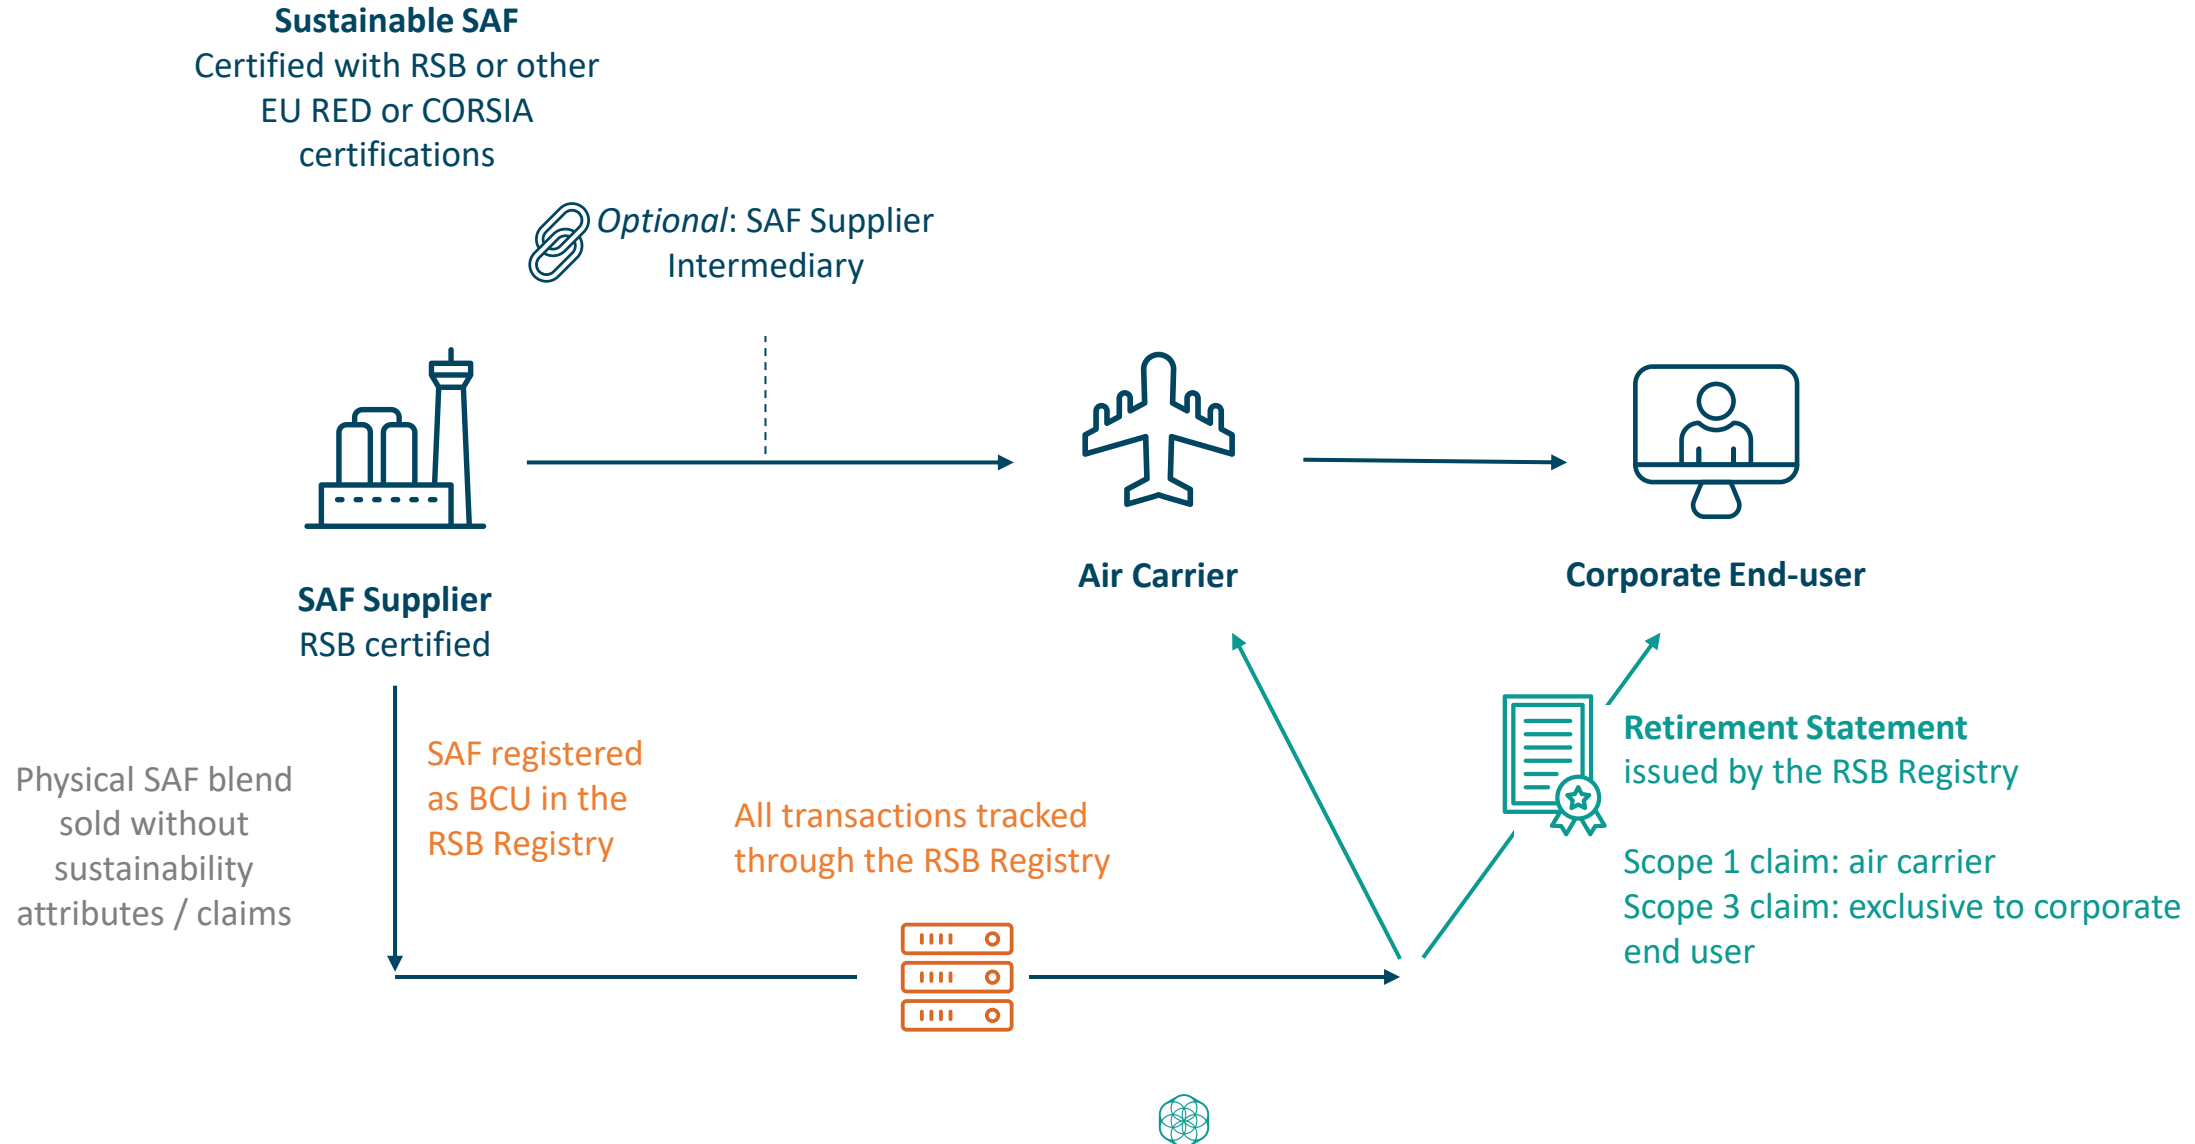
**Sustainable SAF**
Certified with RSB or other EU RED or CORSIA certifications

*Optional*: SAF Supplier Intermediary

**SAF Supplier**
RSB certified

**Air Carrier**

**Corporate End-user**

Physical SAF blend sold without sustainability attributes / claims

SAF registered as BCU in the RSB Registry

All transactions tracked through the RSB Registry

**Retirement Statement**
issued by the RSB Registry

Scope 1 claim: air carrier
Scope 3 claim: exclusive to corporate end user